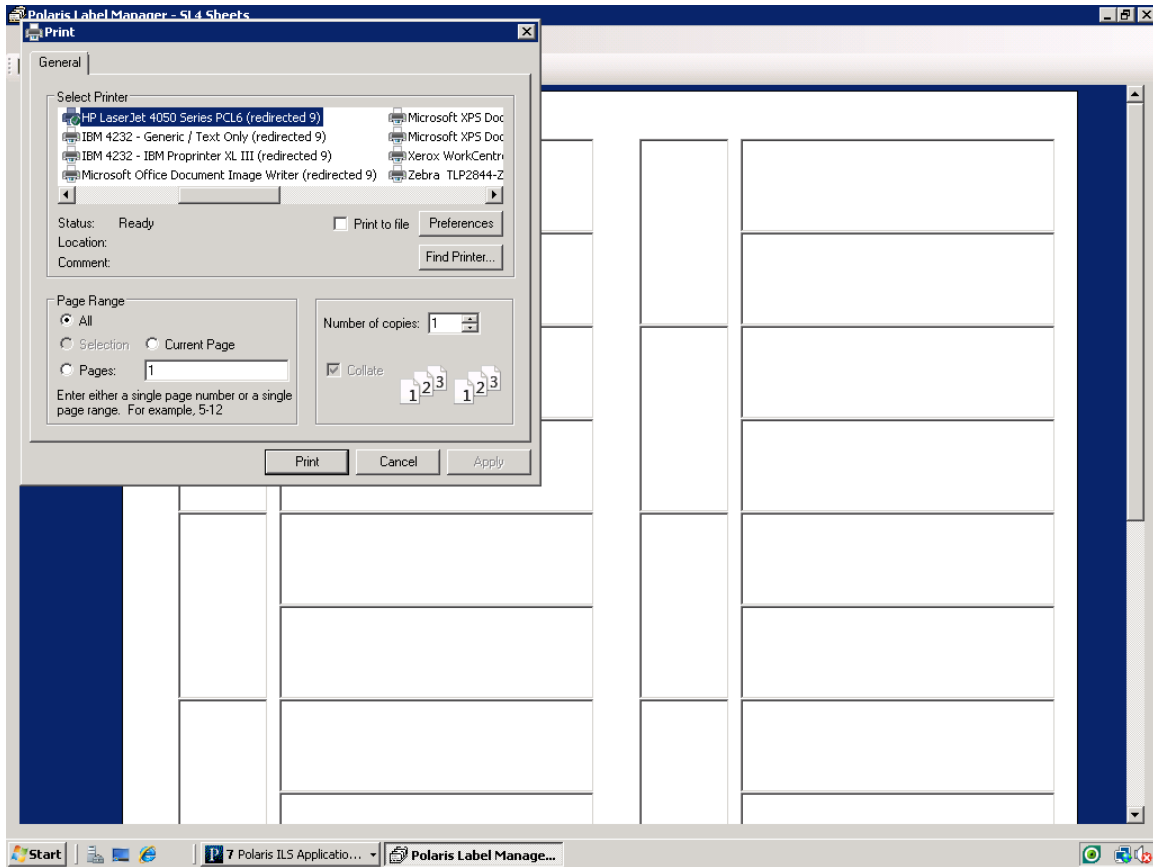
Polaris Label Manager - SL4 Sheets

Print

General

Select Printer

HP LaserJet 4050 Series PCL6 (redirected 9)
IBM 4232 - Generic / Text Only (redirected 9)
IBM 4232 - IBM Proprinter XL III (redirected 9)
Microsoft Office Document Image Writer (redirected 9)
Microsoft XPS Doc
Microsoft XPS Doc
Xerox WorkCentr
Zebra TLP2844-Z

Status: Ready
Location:
Comment:

Print to file
Preferences
Find Printer...

Page Range
All
Selection
Current Page
Pages: 1
Enter either a single page number or a single page range. For example, 5-12

Number of copies: 1
Collate
$1^2{}^3$ $1^2{}^3$

Print
Cancel
Apply

Start
7 Polaris ILS Applicatio...
Polaris Label Manage...